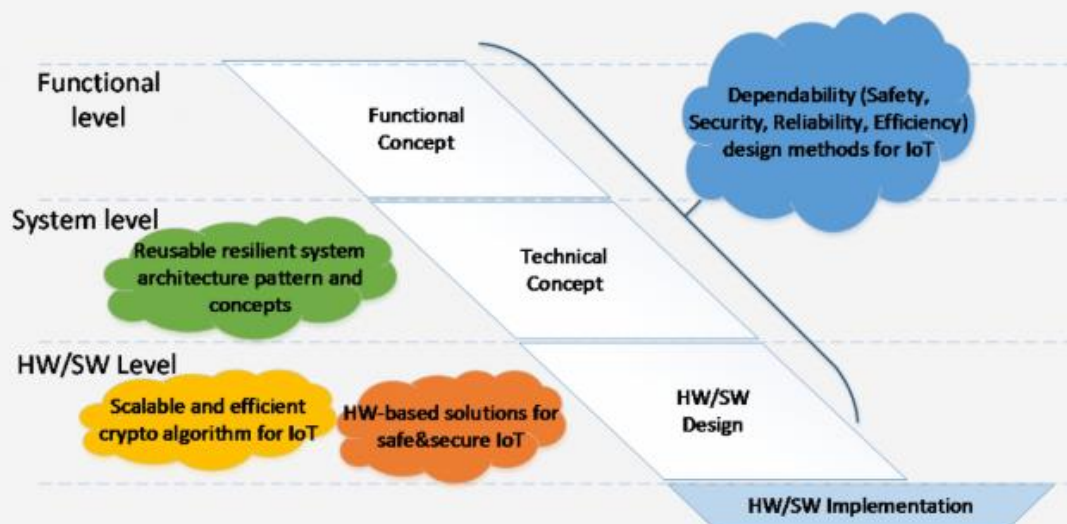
Functional level

Functional Concept

Dependability (Safety, Security, Reliability, Efficiency) design methods for IoT

System level

Reusable resilient system architecture pattern and concepts

Technical Concept

HW/SW Level

Scalable and efficient crypto algorithm for IoT

HW-based solutions for safe&secure IoT

HW/SW Design

HW/SW Implementation